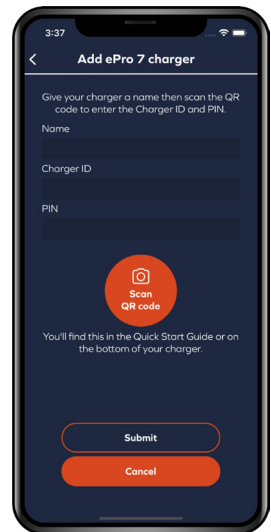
3:37

<

Add ePro 7 charger

Give your charger a name then scan the QR code to enter the Charger ID and PIN.

Name

Charger ID

PIN

Scan
QR code

You'll find this in the Quick Start Guide or on the bottom of your charger.

Submit

Cancel